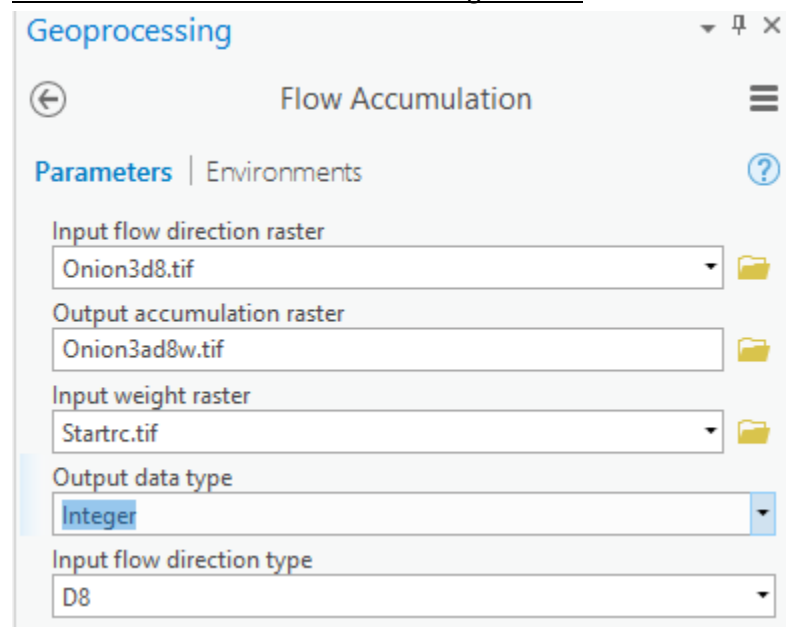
Geoprocessing

Flow Accumulation

Parameters | Environments

Input flow direction raster
Onion3d8.tif

Output accumulation raster
Onion3ad8w.tif

Input weight raster
Startrc.tif

Output data type
Integer

Input flow direction type
D8